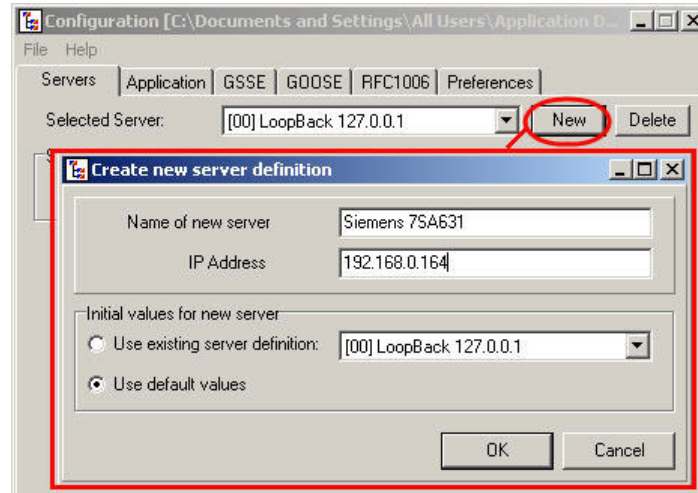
Configuration [C:\Documents and Settings\All Users\Application D...

File Help

Servers | Application | GSSE | GOOSE | RFC1006 | Preferences

Selected Server: [00] LoopBack 127.0.0.1 New Delete

Create new server definition

Name of new server Siemens 7SA631

IP Address 192.168.0.164

Initial values for new server

Use existing server definition: [00] LoopBack 127.0.0.1

Use default values

OK Cancel